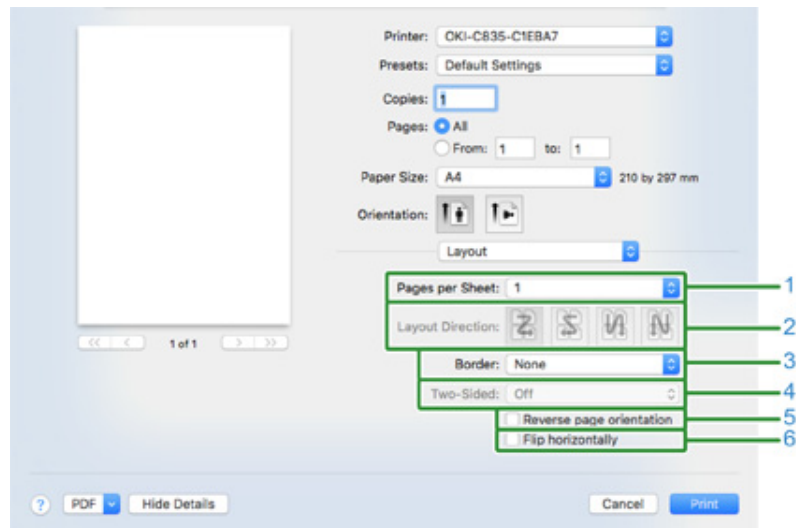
Printer: OKI-C835-C1EBA7

Presets: Default Settings

Copies: 1

Pages: All

From: 1 to: 1

Paper Size: A4 210 by 297 mm

Orientation:

Layout

Pages per Sheet: 1

Layout Direction:

Border: None

Two-Sided: Off

Reverse page orientation

Flip horizontally

1

2

3

4

5

6

1 of 1

?

PDF

Hide Details

Cancel

Print